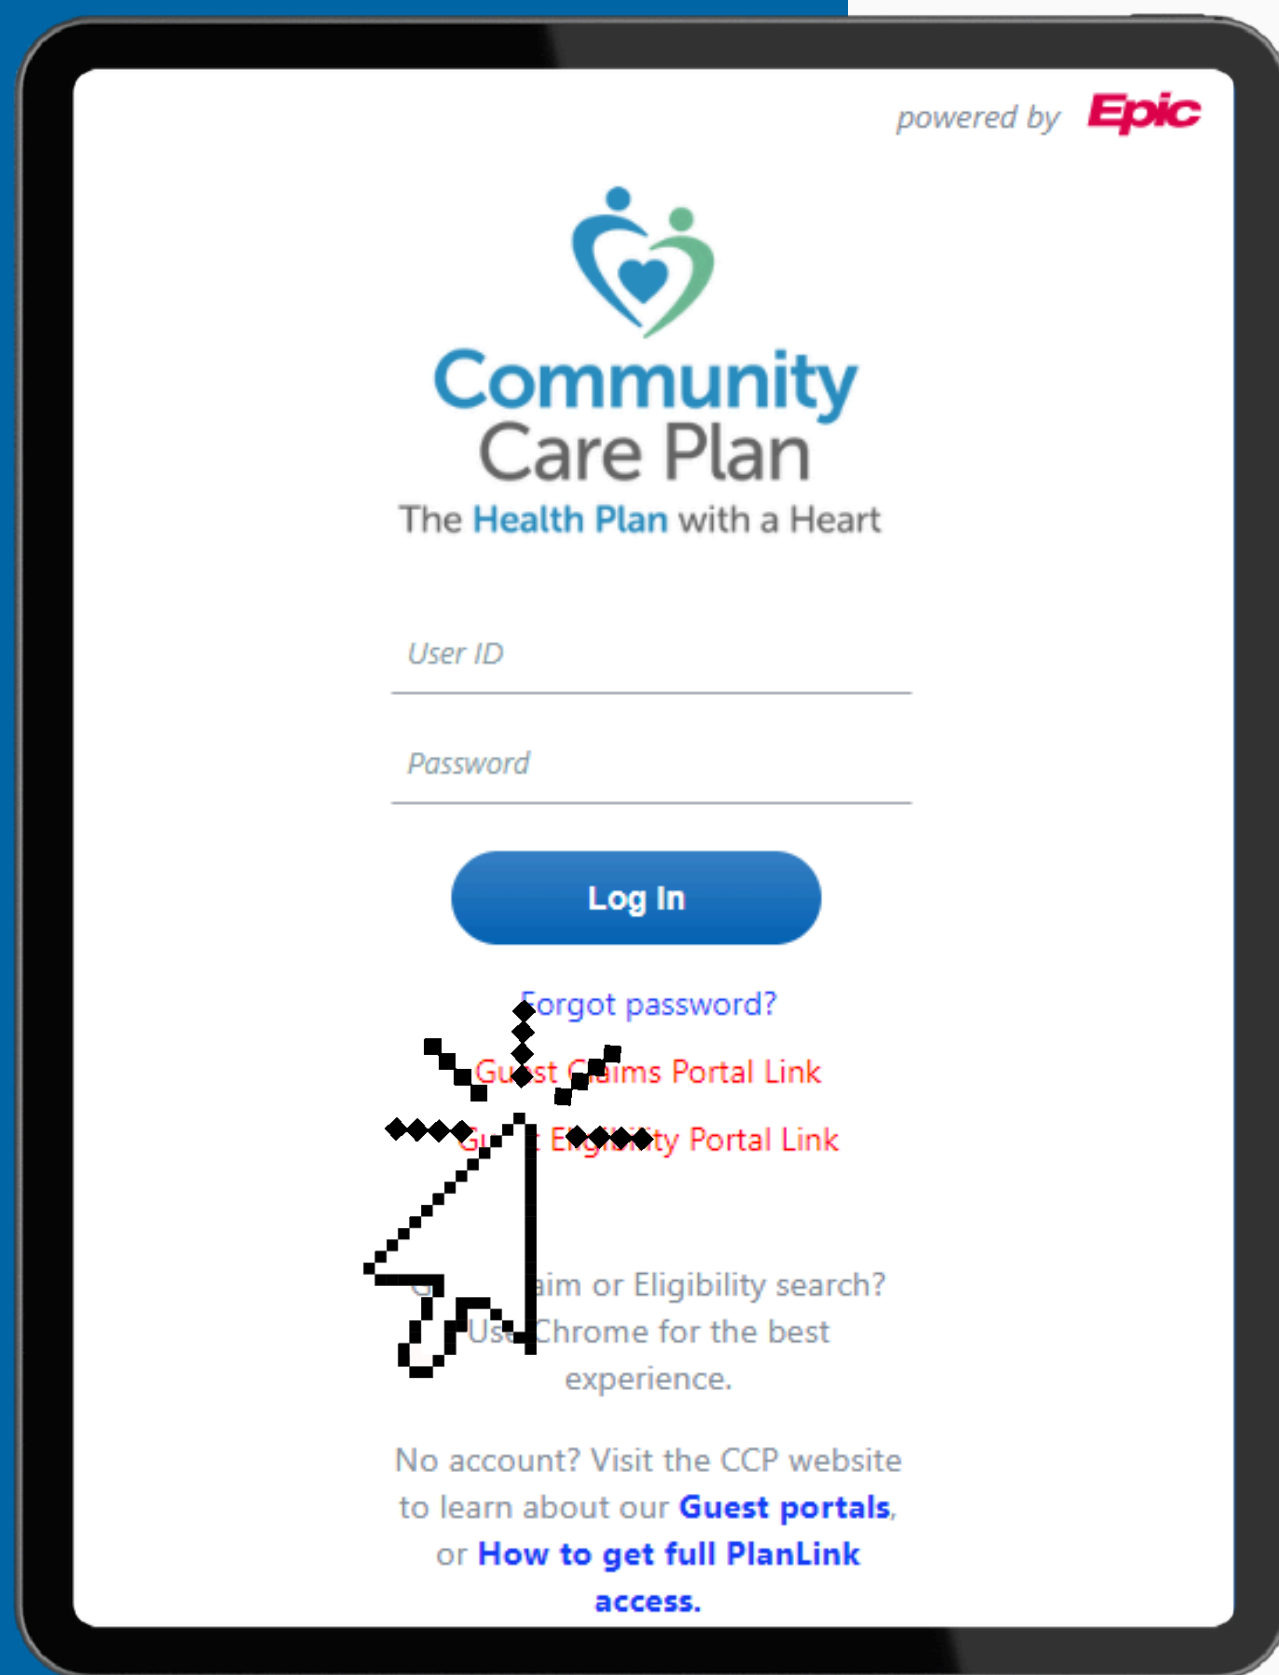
powered by Epic

Community Care Plan
The Health Plan with a Heart

User ID

Password

Log In

Forgot password?

Gu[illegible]st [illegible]aims Portal Link

G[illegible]t E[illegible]ty Portal Link

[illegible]im or Eligibility search? Use Chrome for the best experience.

No account? Visit the CCP website to learn about our Guest portals, or How to get full PlanLink access.